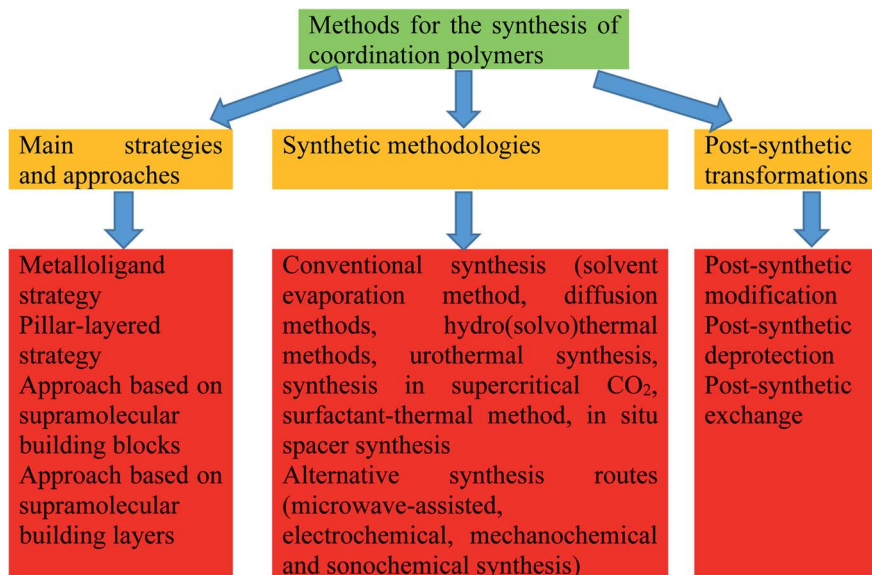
Methods for the synthesis of coordination polymers

Main strategies and approaches

Synthetic methodologies

Post-synthetic transformations

Metalloligand strategy
Pillar-layered strategy
Approach based on supramolecular building blocks
Approach based on supramolecular building layers

Conventional synthesis (solvent evaporation method, diffusion methods, hydro(solvo)thermal methods, urothermal synthesis, synthesis in supercritical $CO_2$, surfactant-thermal method, in situ spacer synthesis
Alternative synthesis routes (microwave-assisted, electrochemical, mechanochemical and sonochemical synthesis)

Post-synthetic modification
Post-synthetic deprotection
Post-synthetic exchange